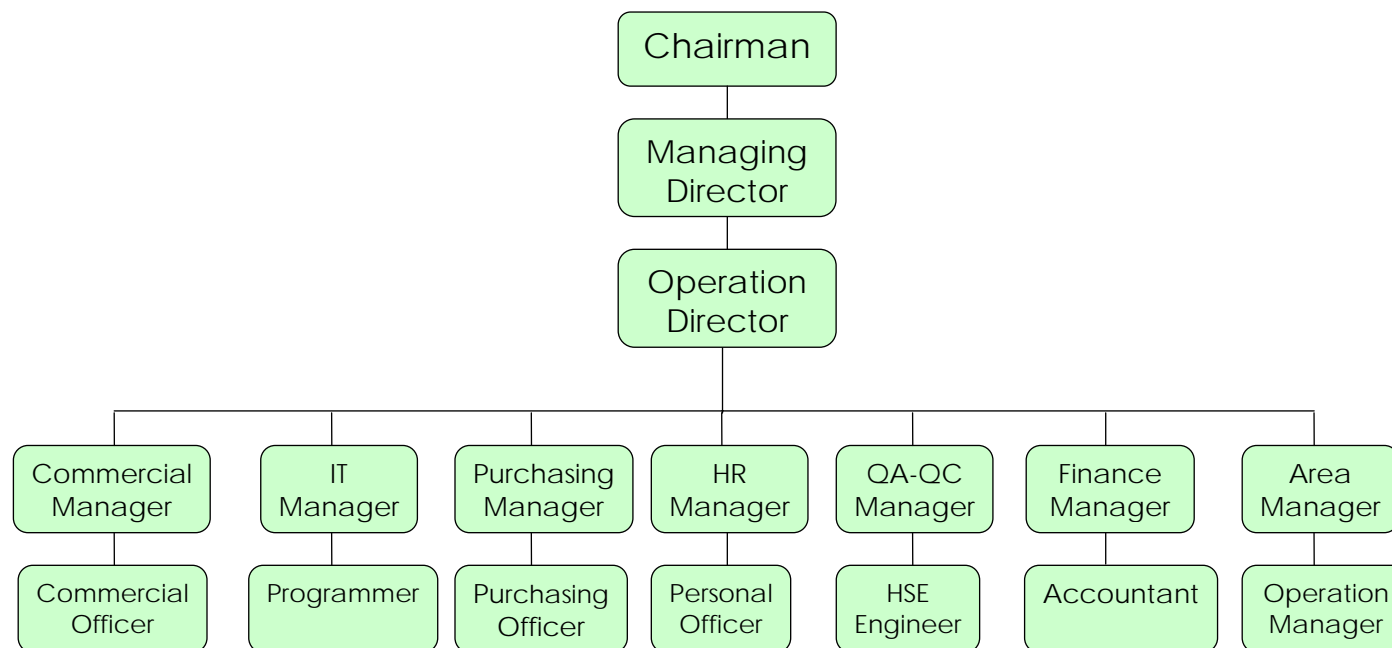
Chairman

Managing Director

Operation Director

Commercial Manager

Commercial Officer

IT Manager

Programmer

Purchasing Manager

Purchasing Officer

HR Manager

Personal Officer

QA-QC Manager

HSE Engineer

Finance Manager

Accountant

Area Manager

Operation Manager